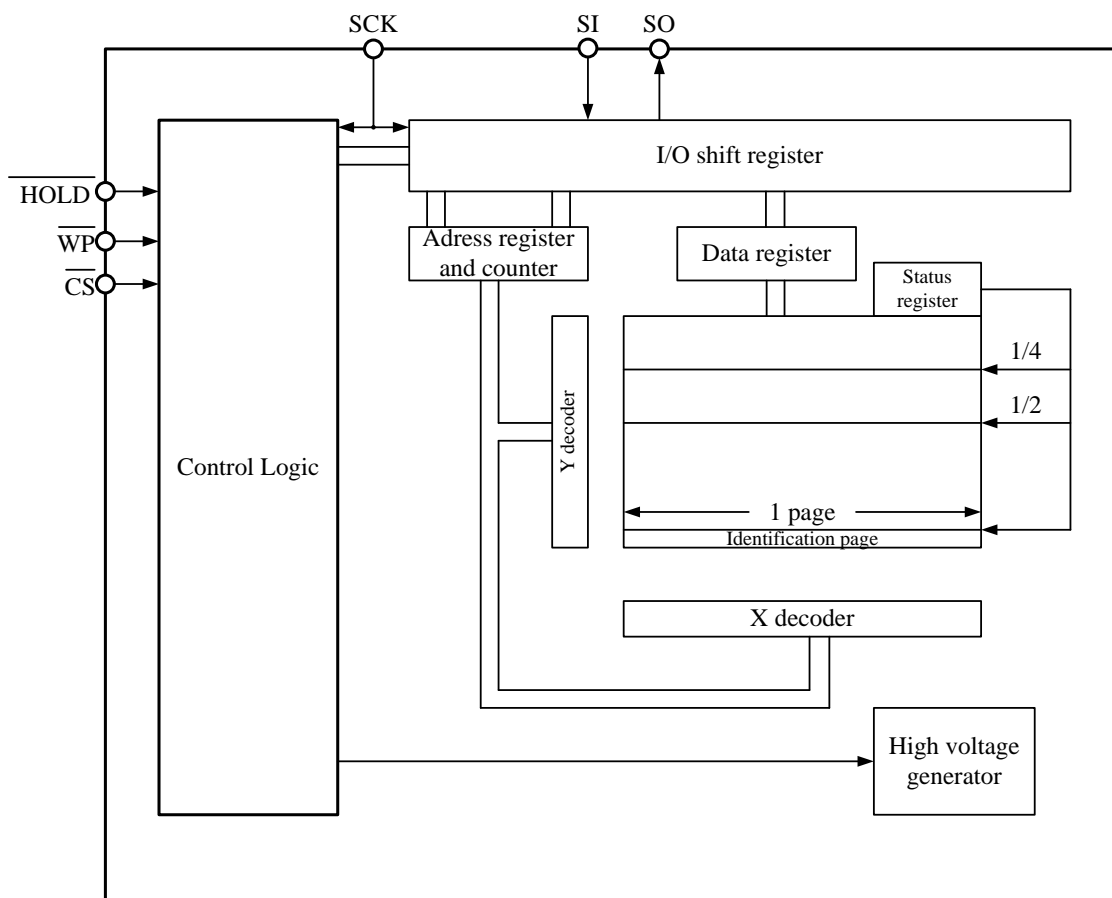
SCK
SI
SO
I/O shift register
$\overline{\text{HOLD}}$
$\overline{\text{WP}}$
$\overline{\text{CS}}$
Adress register and counter
Data register
Status register
1/4
1/2
Y decoder
Control Logic
1 page
Identification page
X decoder
High voltage generator